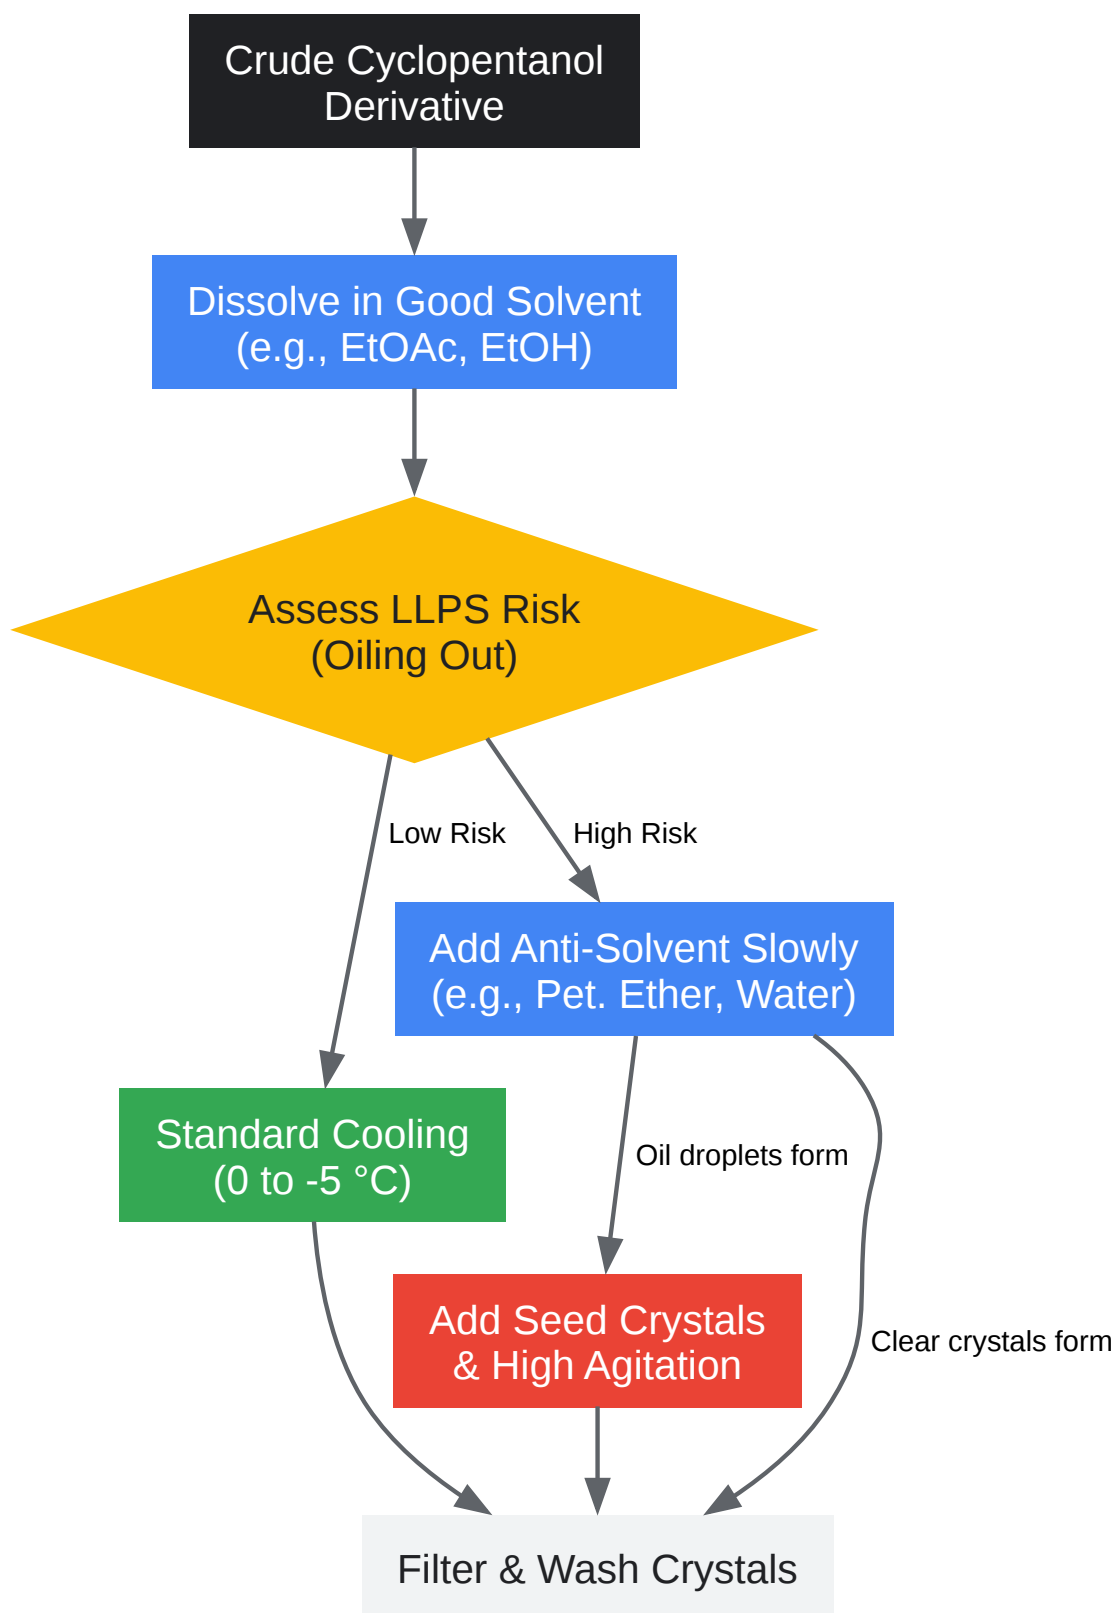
Crude Cyclopentanol Derivative

Dissolve in Good Solvent (e.g., EtOAc, EtOH)

Assess LLPS Risk (Oiling Out)

Low Risk

High Risk

Add Anti-Solvent Slowly (e.g., Pet. Ether, Water)

Standard Cooling (0 to -5 °C)

Oil droplets form

Add Seed Crystals & High Agitation

Clear crystals form

Filter & Wash Crystals